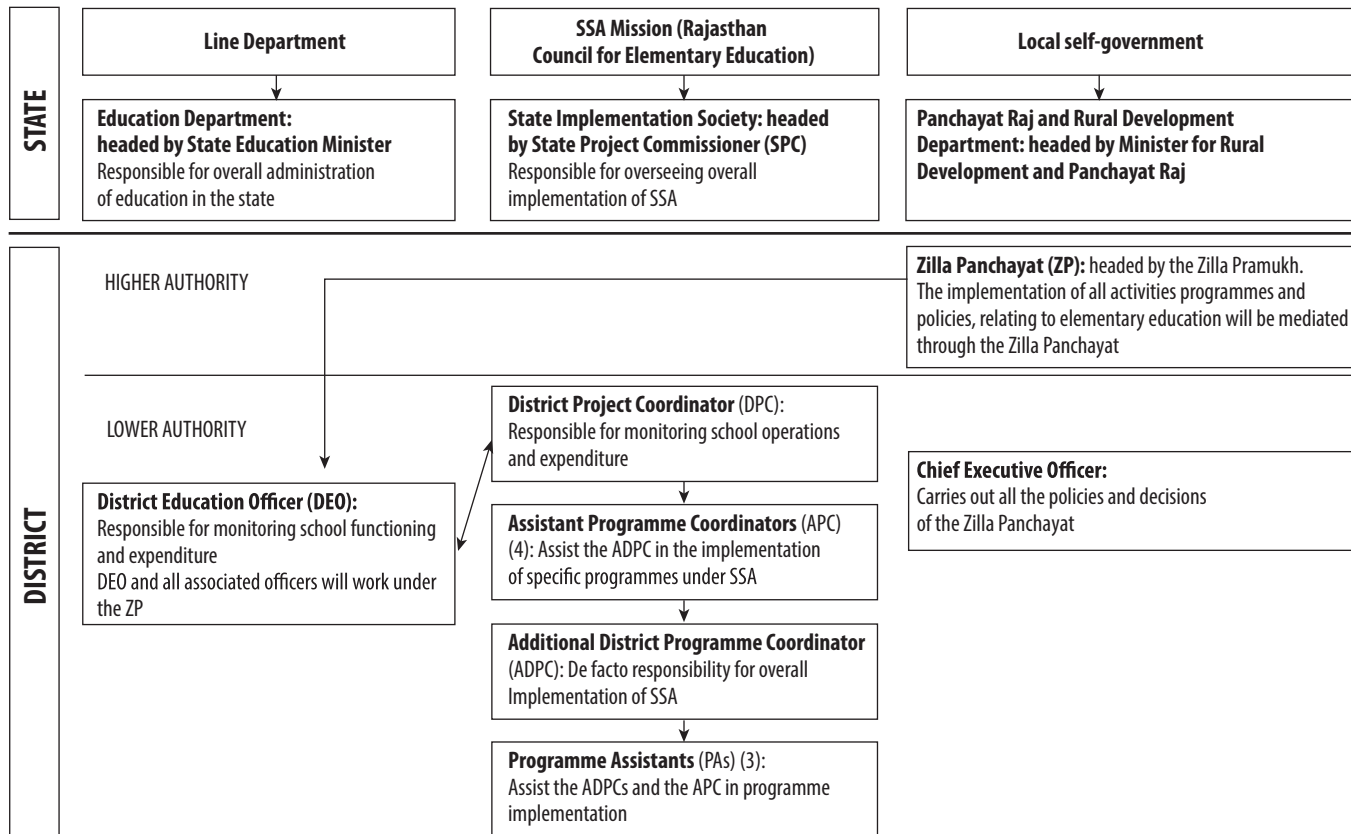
STATE

Line Department

Education Department: headed by State Education Minister
Responsible for overall administration of education in the state

SSA Mission (Rajasthan Council for Elementary Education)

State Implementation Society: headed by State Project Commissioner (SPC)
Responsible for overseeing overall implementation of SSA

Local self-government

Panchayat Raj and Rural Development Department: headed by Minister for Rural Development and Panchayat Raj

DISTRICT

HIGHER AUTHORITY

Zilla Panchayat (ZP): headed by the Zilla Pramukh. The implementation of all activities programmes and policies, relating to elementary education will be mediated through the Zilla Panchayat

LOWER AUTHORITY

District Education Officer (DEO):
Responsible for monitoring school functioning and expenditure
DEO and all associated officers will work under the ZP

District Project Coordinator (DPC):
Responsible for monitoring school operations and expenditure

Assistant Programme Coordinators (APC) (4): Assist the ADPC in the implementation of specific programmes under SSA

Additional District Programme Coordinator (ADPC): De facto responsibility for overall Implementation of SSA

Programme Assistants (PAs) (3):
Assist the ADPCs and the APC in programme implementation

Chief Executive Officer:
Carries out all the policies and decisions of the Zilla Panchayat